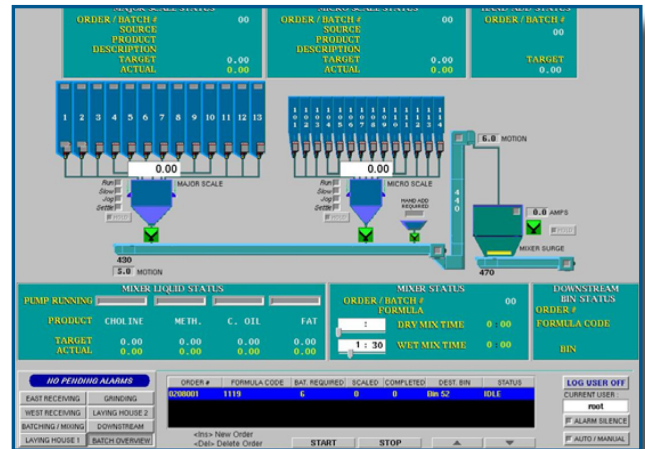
ORDER / BATCH # 00
SOURCE
PRODUCT
DESCRIPTION
TARGET 0.00
ACTUAL 0.00

ORDER / BATCH # 00
SOURCE
PRODUCT
DESCRIPTION
TARGET 0.00
ACTUAL 0.00

ORDER / BATCH #
00
TARGET
0.00

1 2 3 4 5 6 7 8 9 10 11 12 13

100 101 102 103 104 105 106 107 108 109 110 111 112 113 114 1 2 3 4

6.0 MOTION

0.00
Run
Slow
Jog
Settle
HOLD
MAJOR SCALE

0.00
Run
Slow
Jog
Settle
HOLD
MICRO SCALE

HAND ADD REQUIRED

440

0.0 AMPS
HOLD
MIXER SURGE

430
5.0 MOTION
470

MIXER LIQUID STATUS
PUMP RUNNING
PRODUCT CHOLINE METH. C. OIL FAT
TARGET 0.00 0.00 0.00 0.00
ACTUAL 0.00 0.00 0.00 0.00

MIXER STATUS
ORDER / BATCH # 00
FORMULA
: DRY MIX TIME 0 : 00
1 : 30 WET MIX TIME 0 : 00

DOWNSTREAM BIN STATUS
ORDER #
FORMULA CODE
BIN

NO PENDING ALARMS
EAST RECEIVING | GRINDING
WEST RECEIVING | LAYING HOUSE 2
BATCHING / MIXING | DOWNSTREAM
LAYING HOUSE 1 | BATCH OVERVIEW

| ORDER # | FORMULA CODE | BAT. REQUIRED | SCALED | COMPLETED | DEST. BIN | STATUS |
|---|---|---|---|---|---|---|
| 0208001 | 1119 | 6 | 0 | 0 | Bin 52 | IDLE |

<Ins> New Order
<Del> Delete Order
START
STOP

LOG USER OFF
CURRENT USER :
root
ALARM SILENCE
AUTO / MANUAL